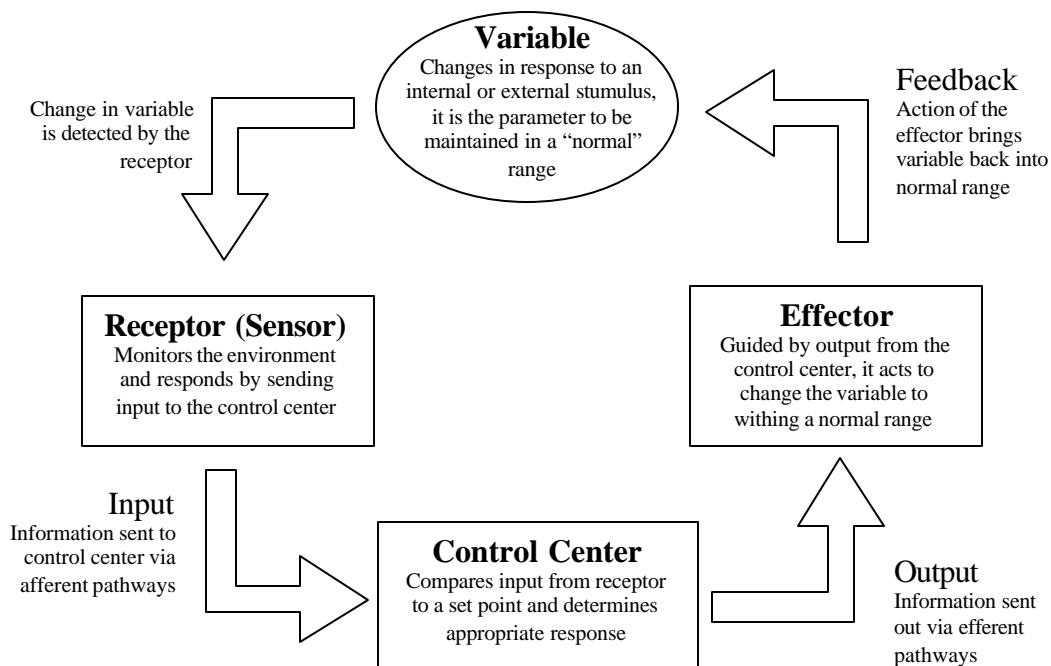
Variable
Changes in response to an internal or external stumulus, it is the parameter to be maintained in a "normal" range

Change in variable is detected by the receptor

Feedback
Action of the effector brings variable back into normal range

Receptor (Sensor)
Monitors the environment and responds by sending input to the control center

Effector
Guided by output from the control center, it acts to change the variable to withing a normal range

Input
Information sent to control center via afferent pathways

Control Center
Compares input from receptor to a set point and determines appropriate response

Output
Information sent out via efferent pathways